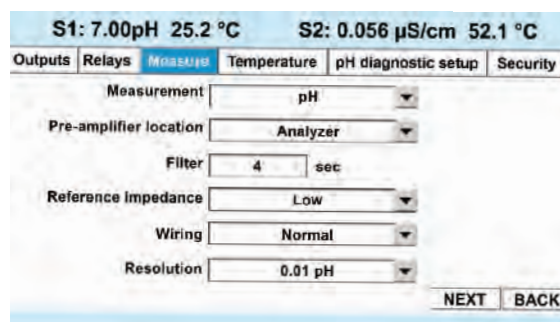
S1: 7.00pH 25.2 °C S2: 0.056 µS/cm 52.1 °C

Outputs | Relays | Measure | Temperature | pH diagnostic setup | Security

Measurement pH

Pre-amplifier location Analyzer

Filter 4 sec

Reference Impedance Low

Wiring Normal

Resolution 0.01 pH

NEXT BACK